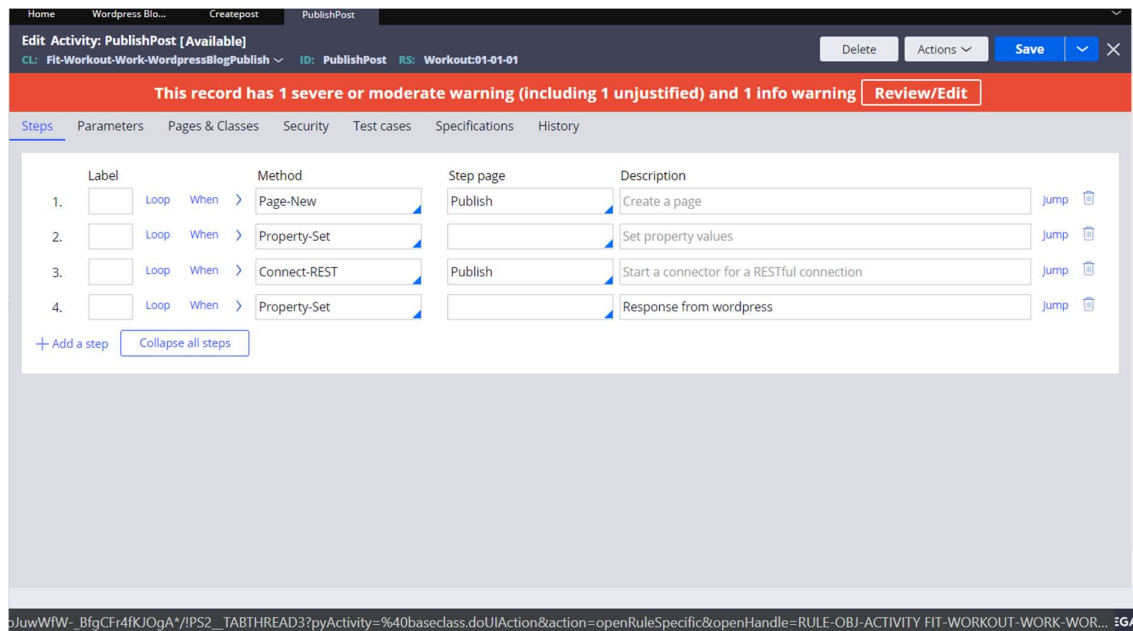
Home Wordpress Blo... Createpost PublishPost

Edit Activity: PublishPost [Available]
CL: Fit-Workout-Work-WordpressBlogPublish ID: PublishPost RS: Workout:01-01-01

Delete Actions Save

This record has 1 severe or moderate warning (including 1 unjustified) and 1 info warning Review/Edit

Steps Parameters Pages & Classes Security Test cases Specifications History

| | Label | | | Method | Step page | Description | | |
|---|---|---|---|---|---|---|---|---|
| 1. | | Loop | When | Page-New | Publish | Create a page | Jump | |
| 2. | | Loop | When | Property-Set | | Set property values | Jump | |
| 3. | | Loop | When | Connect-REST | Publish | Start a connector for a RESTful connection | Jump | |
| 4. | | Loop | When | Property-Set | | Response from wordpress | Jump | |

+ Add a step Collapse all steps

oJuwWfW-_BfgCFr4fKJOgA*/!PS2__TABTHREAD3?pyActivity=%40baseclass.doUIAction&action=openRuleSpecific&openHandle=RULE-OBJ-ACTIVITY FIT-WORKOUT-WORK-WOR... EG